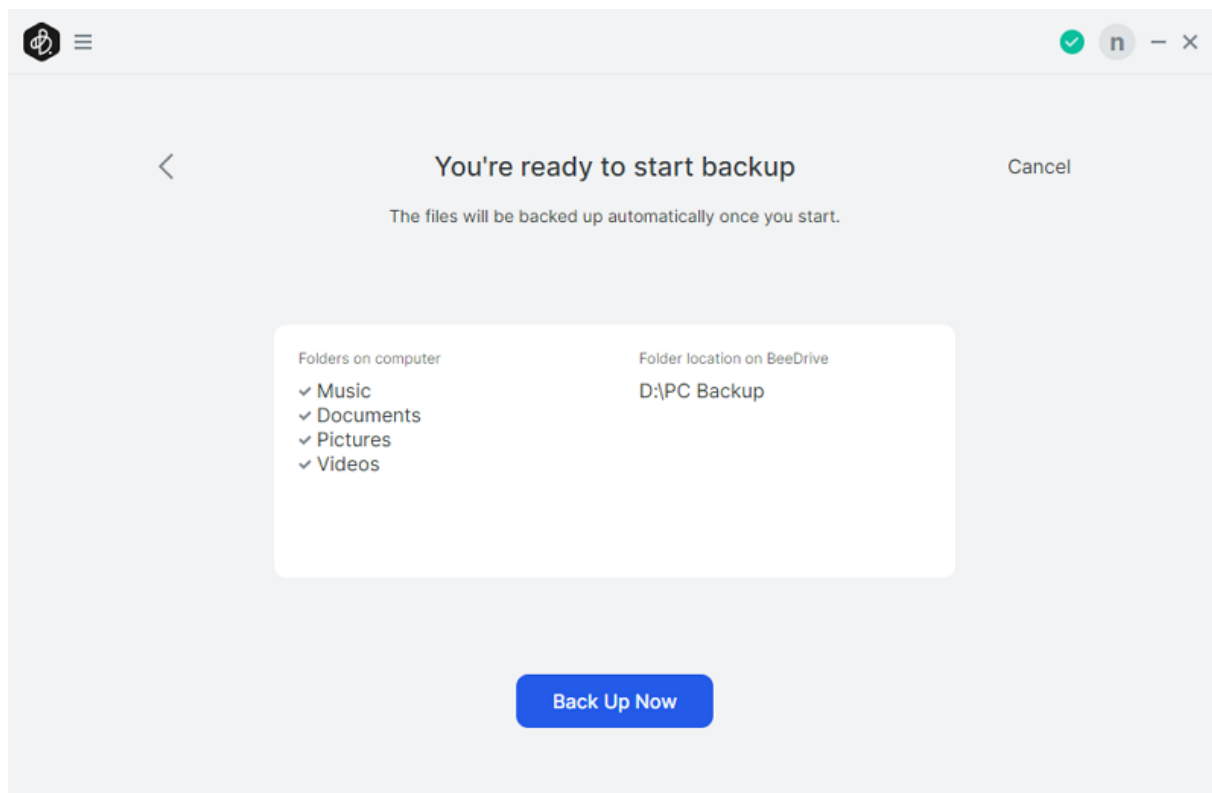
n

You're ready to start backup

Cancel

The files will be backed up automatically once you start.

Folders on computer

Music
Documents
Pictures
Videos

Folder location on BeeDrive

D:\PC Backup

Back Up Now